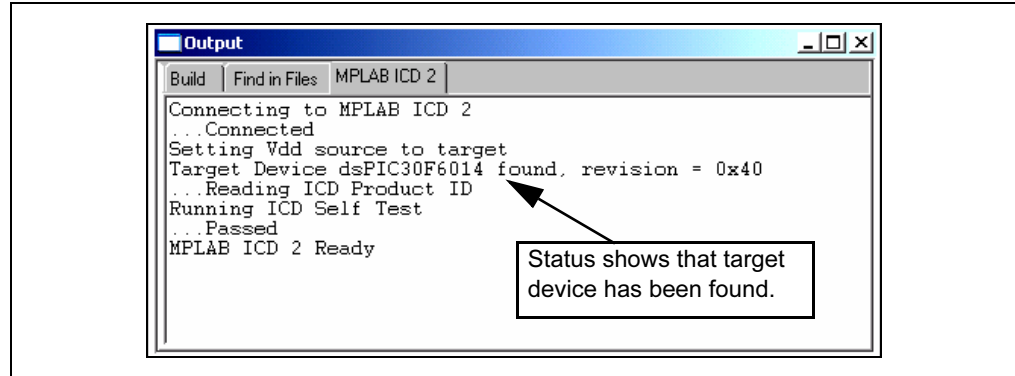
Output

Build | Find in Files | MPLAB ICD 2

Connecting to MPLAB ICD 2
...Connected
Setting Vdd source to target
Target Device dsPIC30F6014 found, revision = 0x40
...Reading ICD Product ID
Running ICD Self Test
...Passed
MPLAB ICD 2 Ready

Status shows that target device has been found.